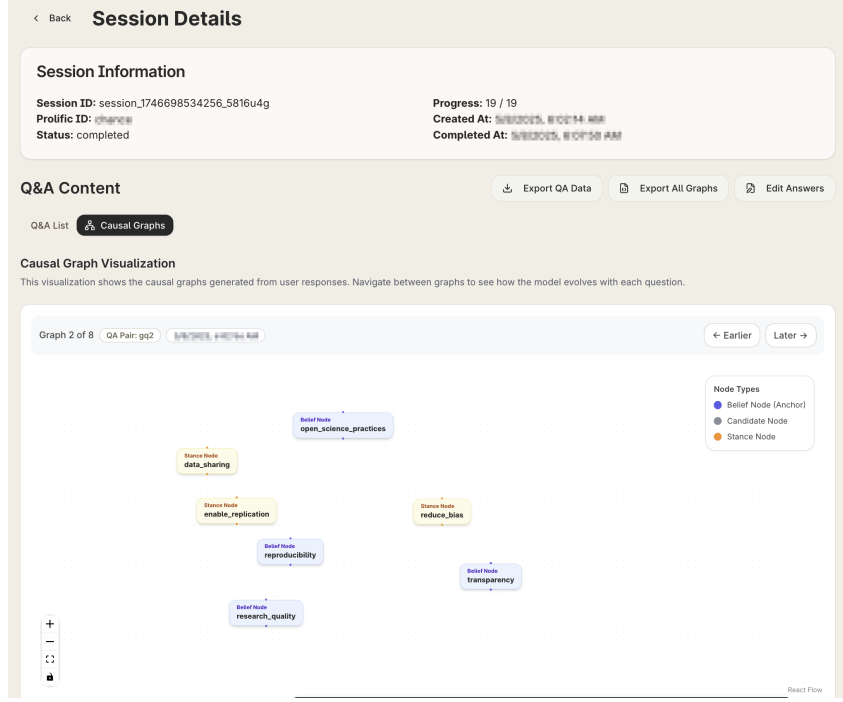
< Back Session Details

Session Information

Session ID: session_1746698534256_5816u4g
Prolific ID: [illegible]
Status: completed

Progress: 19 / 19
Created At: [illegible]
Completed At: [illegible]

Q&A Content

Export QA Data
Export All Graphs
Edit Answers

Q&A List
Causal Graphs

Causal Graph Visualization

This visualization shows the causal graphs generated from user responses. Navigate between graphs to see how the model evolves with each question.

Graph 2 of 8 QA Pair: gq2 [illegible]

← Earlier Later →

Node Types
Belief Node (Anchor)
Candidate Node
Stance Node

Belief Node
open_science_practices

Stance Node
data_sharing

Stance Node
enable_replication

Stance Node
reduce_bias

Belief Node
reproducibility

Belief Node
transparency

Belief Node
research_quality

+
−

React Flow